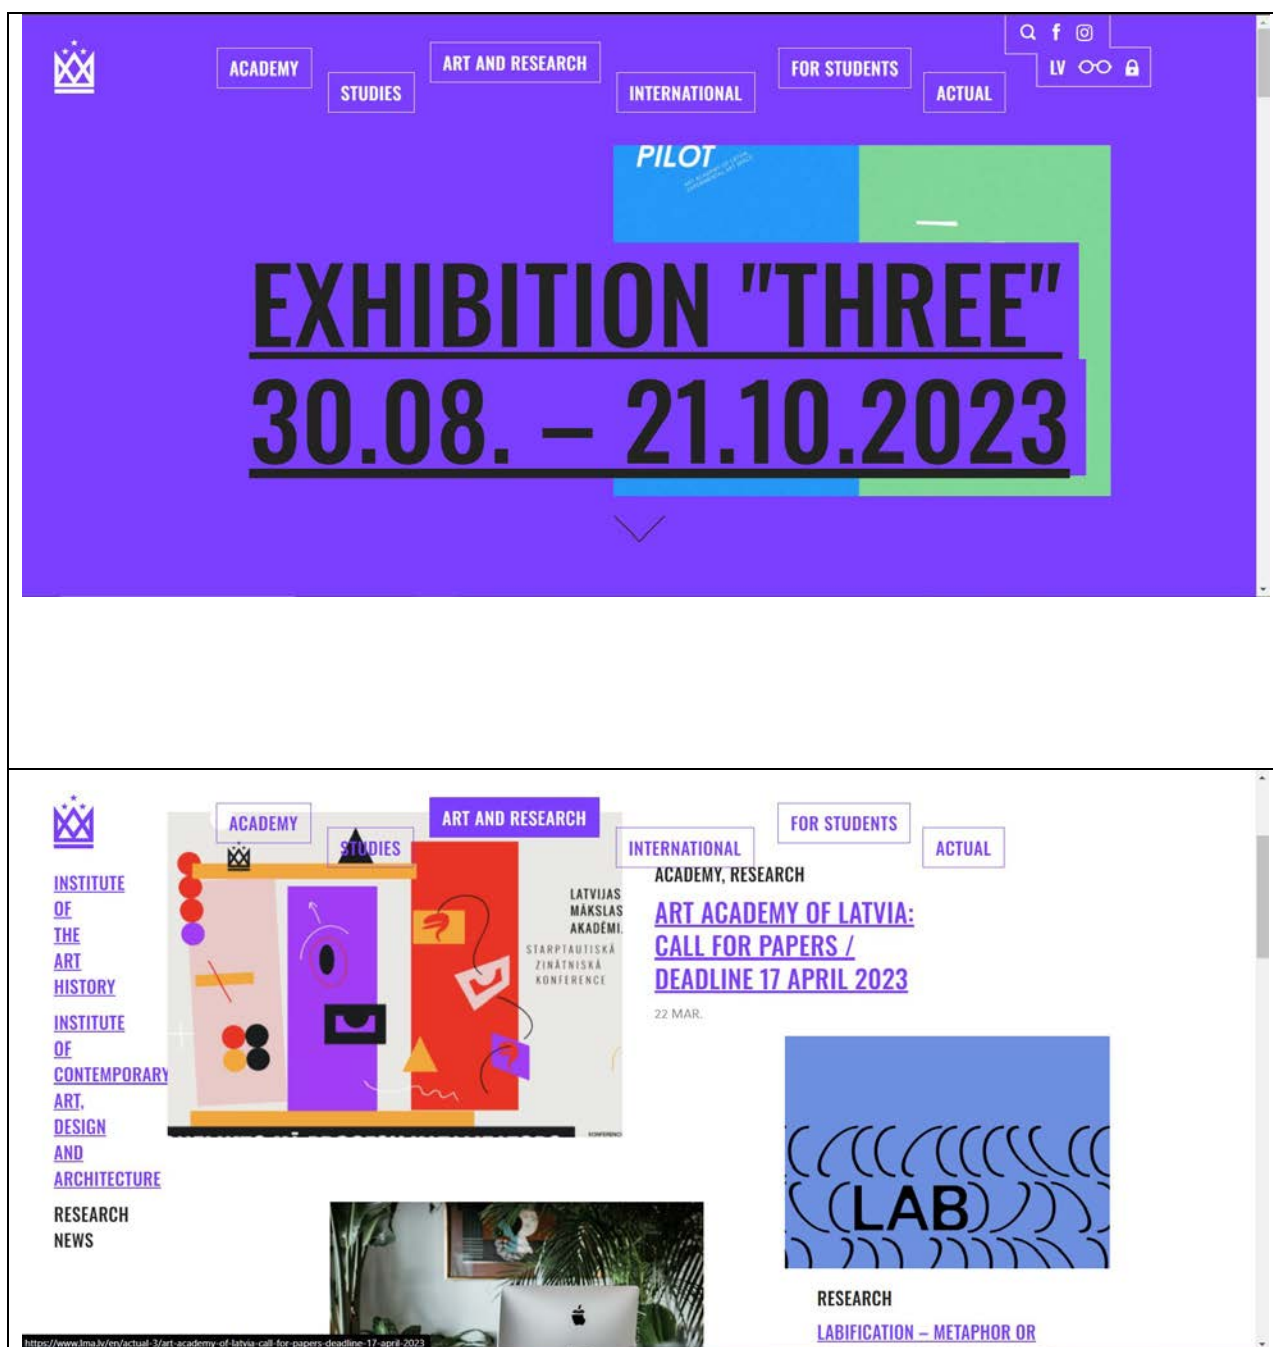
ACADEMY STUDIES ART AND RESEARCH INTERNATIONAL FOR STUDENTS ACTUAL

LV

PILOT

EXHIBITION "THREE"
30.08. – 21.10.2023

ACADEMY STUDIES ART AND RESEARCH INTERNATIONAL FOR STUDENTS ACTUAL

INSTITUTE OF THE ART HISTORY

INSTITUTE OF CONTEMPORARY ART, DESIGN AND ARCHITECTURE

RESEARCH NEWS

LATVIJAS MĀKSLAS AKADĒMI.

STARPTAUTISKĀ ZINĀTNISKĀ KONFERENCE

ACADEMY, RESEARCH

ART ACADEMY OF LATVIA: CALL FOR PAPERS / DEADLINE 17 APRIL 2023

22 MAR.

LAB

RESEARCH

LABIFICATION – METAPHOR OR

https://www.lma.lv/en/actual-3/art-academy-of-latvia-call-for-papers-deadline-17-april-2023